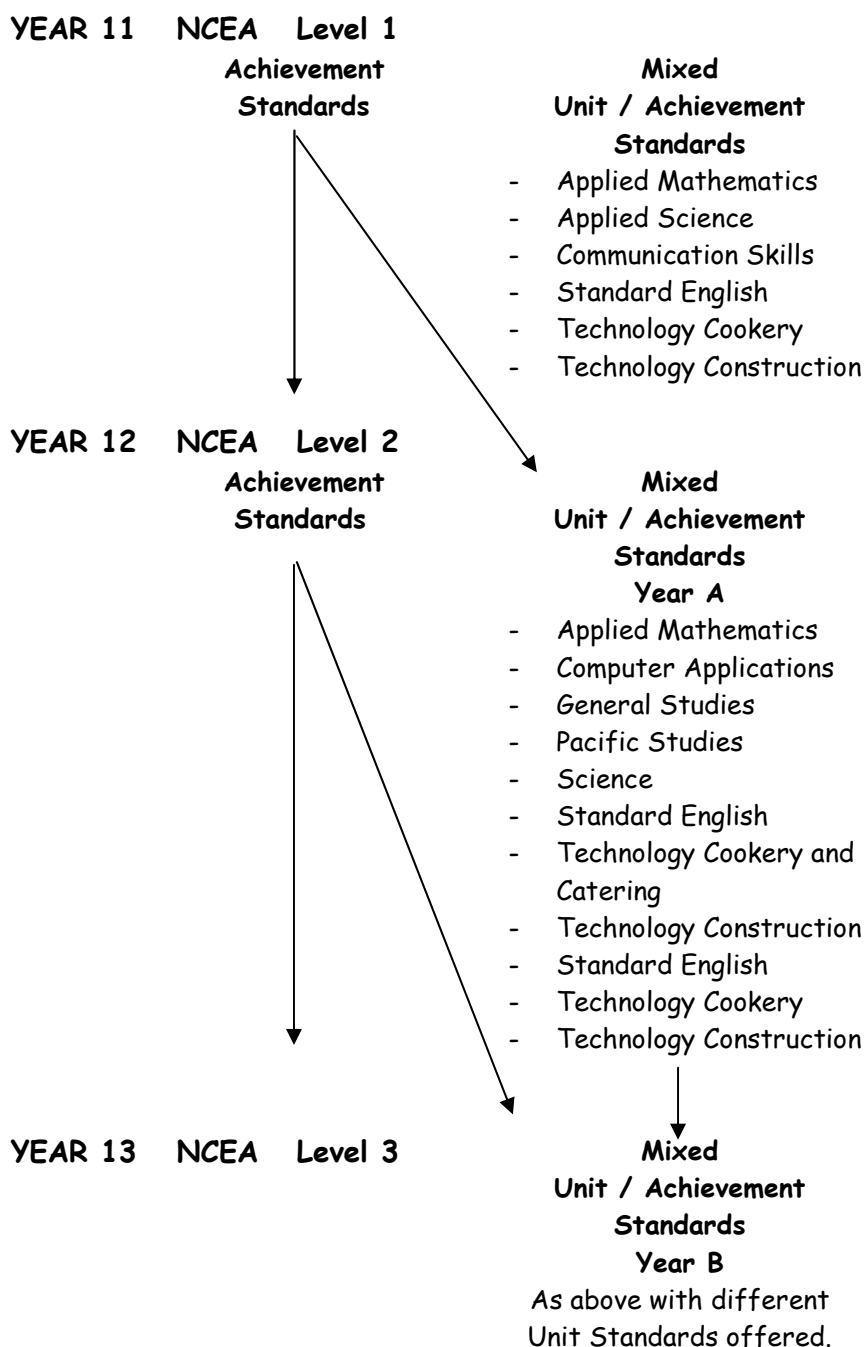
YEAR 11 NCEA Level 1

Achievement Standards

Mixed Unit / Achievement Standards
- Applied Mathematics
- Applied Science
- Communication Skills
- Standard English
- Technology Cookery
- Technology Construction

YEAR 12 NCEA Level 2

Achievement Standards

Mixed Unit / Achievement Standards
Year A
- Applied Mathematics
- Computer Applications
- General Studies
- Pacific Studies
- Science
- Standard English
- Technology Cookery and Catering
- Technology Construction
- Standard English
- Technology Cookery
- Technology Construction

YEAR 13 NCEA Level 3

Mixed Unit / Achievement Standards
Year B
As above with different Unit Standards offered.